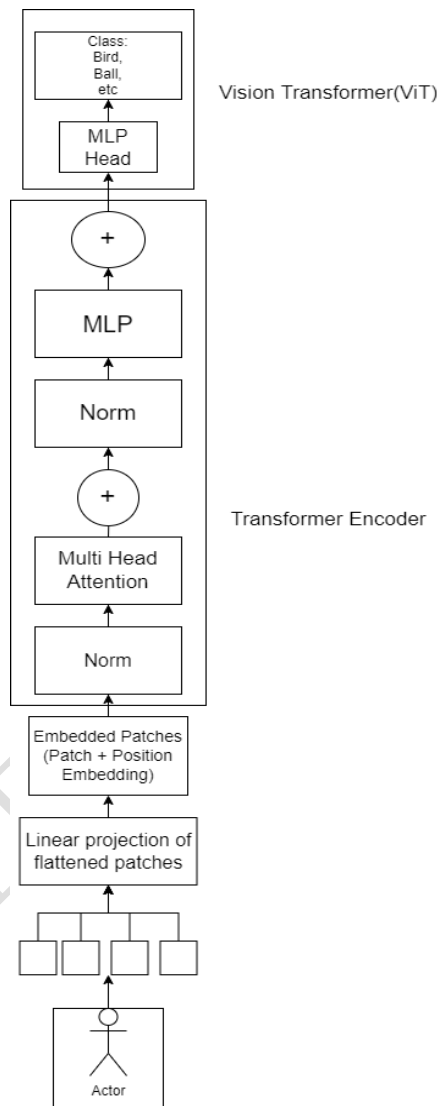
Class:
Bird,
Ball,
etc

MLP
Head

Vision Transformer(ViT)

+

MLP

Norm

+

Multi Head
Attention

Norm

Transformer Encoder

Embedded Patches
(Patch + Position
Embedding)

Linear projection of
flattened patches

Actor